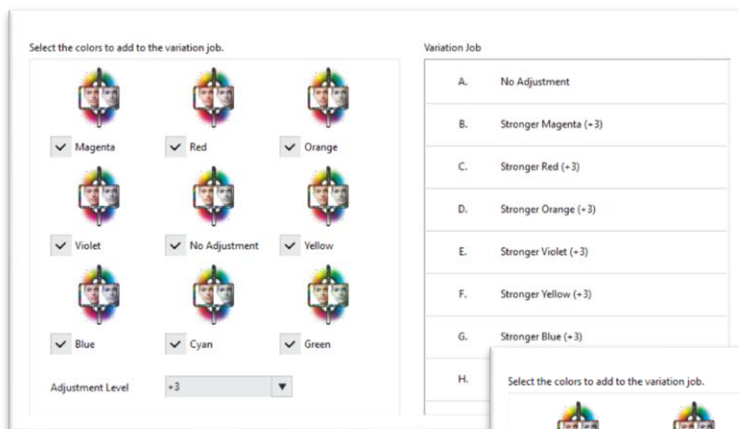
Select the colors to add to the variation job.

Magenta
Red
Orange
Violet
No Adjustment
Yellow
Blue
Cyan
Green

Adjustment Level +3

Variation Job

| | |
|---|---|
| A. | No Adjustment |
| B. | Stronger Magenta (+3) |
| C. | Stronger Red (+3) |
| D. | Stronger Orange (+3) |
| E. | Stronger Violet (+3) |
| F. | Stronger Yellow (+3) |
| G. | Stronger Blue (+3) |
| H. | |

Select the colors to add to the variation job.